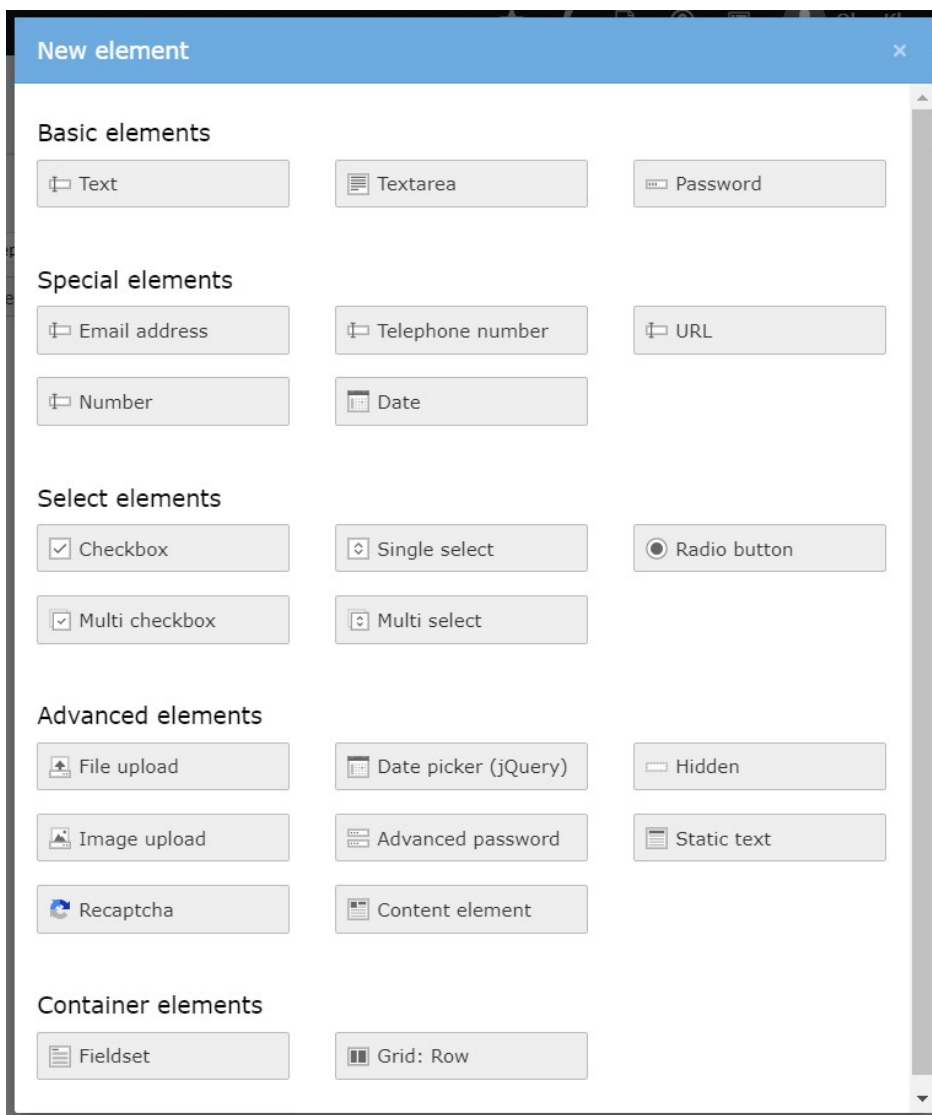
New element ×

Basic elements

Text | Textarea | Password

Special elements

Email address | Telephone number | URL

Number | Date

Select elements

Checkbox | Single select | Radio button

Multi checkbox | Multi select

Advanced elements

File upload | Date picker (jQuery) | Hidden

Image upload | Advanced password | Static text

Recaptcha | Content element

Container elements

Fieldset | Grid: Row